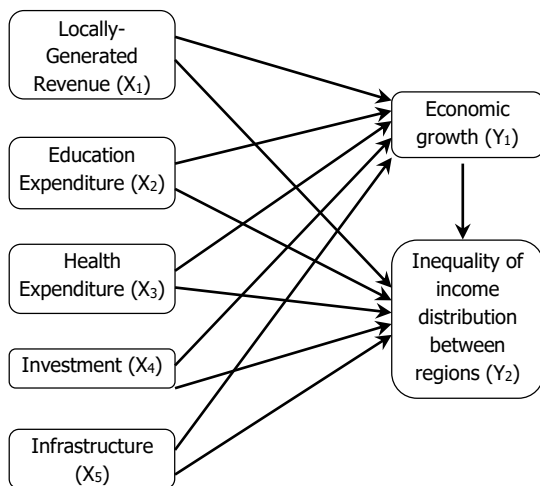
Locally-Generated Revenue ($X_1$)

Education Expenditure ($X_2$)

Health Expenditure ($X_3$)

Investment ($X_4$)

Infrastructure ($X_5$)

Economic growth ($Y_1$)

Inequality of income distribution between regions ($Y_2$)